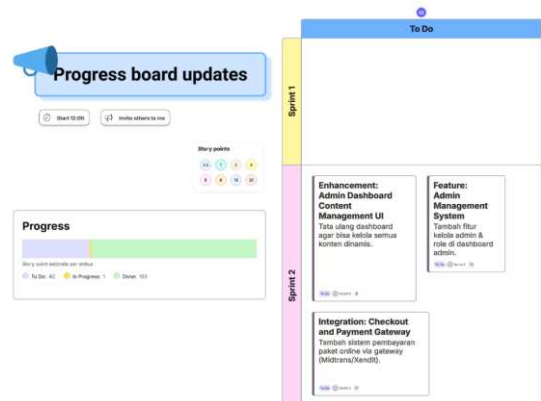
Progress board updates

Start 12:00

Invite others to me

Story points

0.5 1 2 3

5 8 13 21

Progress

Story point estimate per status

To Do: 43 In Progress: 1 Done: 103

To Do

Sprint 1

Sprint 2

Enhancement: Admin Dashboard Content Management UI

Tata ulang dashboard agar bisa kelola semua konten dinamis.

Feature: Admin Management System

Tambah fitur kelola admin & role di dashboard admin.

Integration: Checkout and Payment Gateway

Tambah sistem pembayaran paket online via gateway (Midtrans/Xendit).